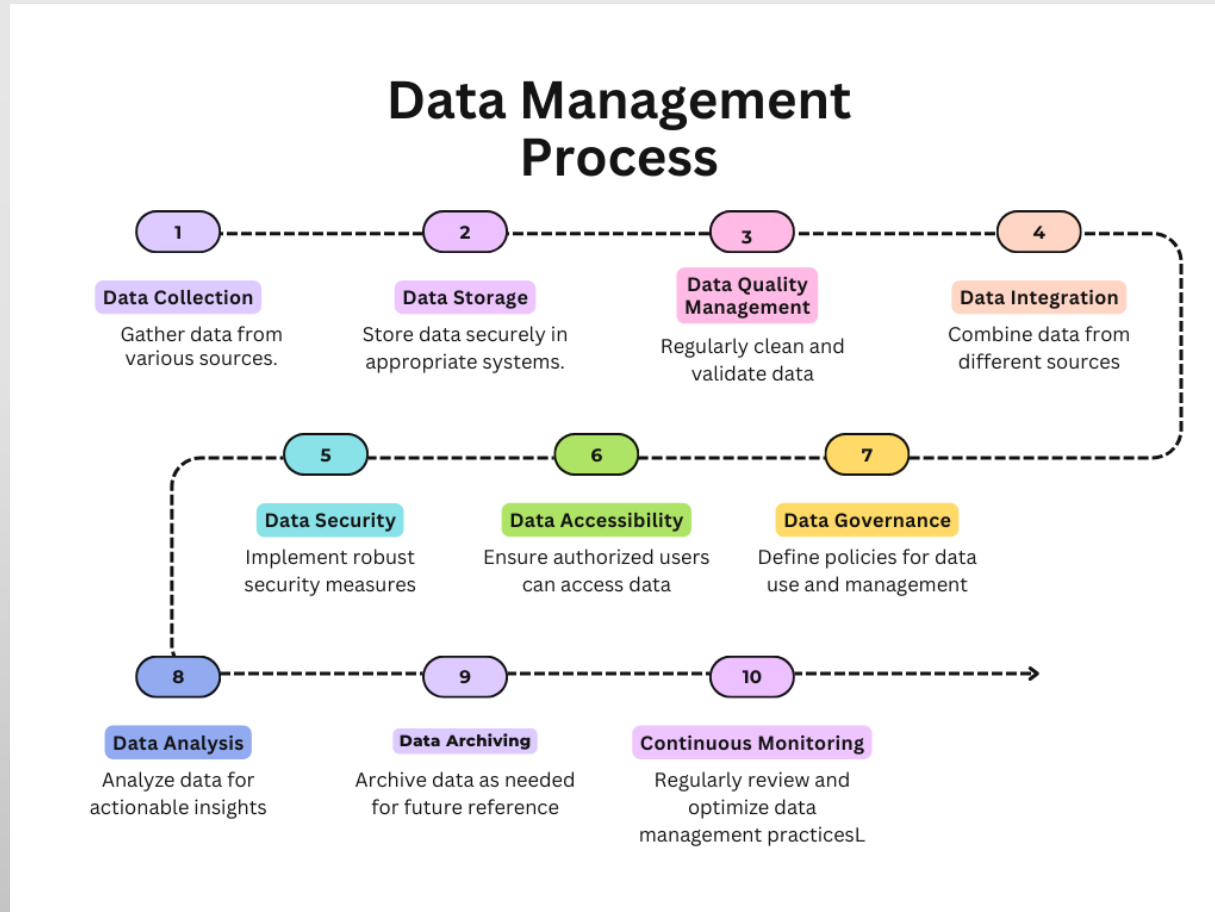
Data Management Process

1
Data Collection
Gather data from various sources.

2
Data Storage
Store data securely in appropriate systems.

3
Data Quality Management
Regularly clean and validate data

4
Data Integration
Combine data from different sources

5
Data Security
Implement robust security measures

6
Data Accessibility
Ensure authorized users can access data

7
Data Governance
Define policies for data use and management

8
Data Analysis
Analyze data for actionable insights

9
Data Archiving
Archive data as needed for future reference

10
Continuous Monitoring
Regularly review and optimize data management practicesL